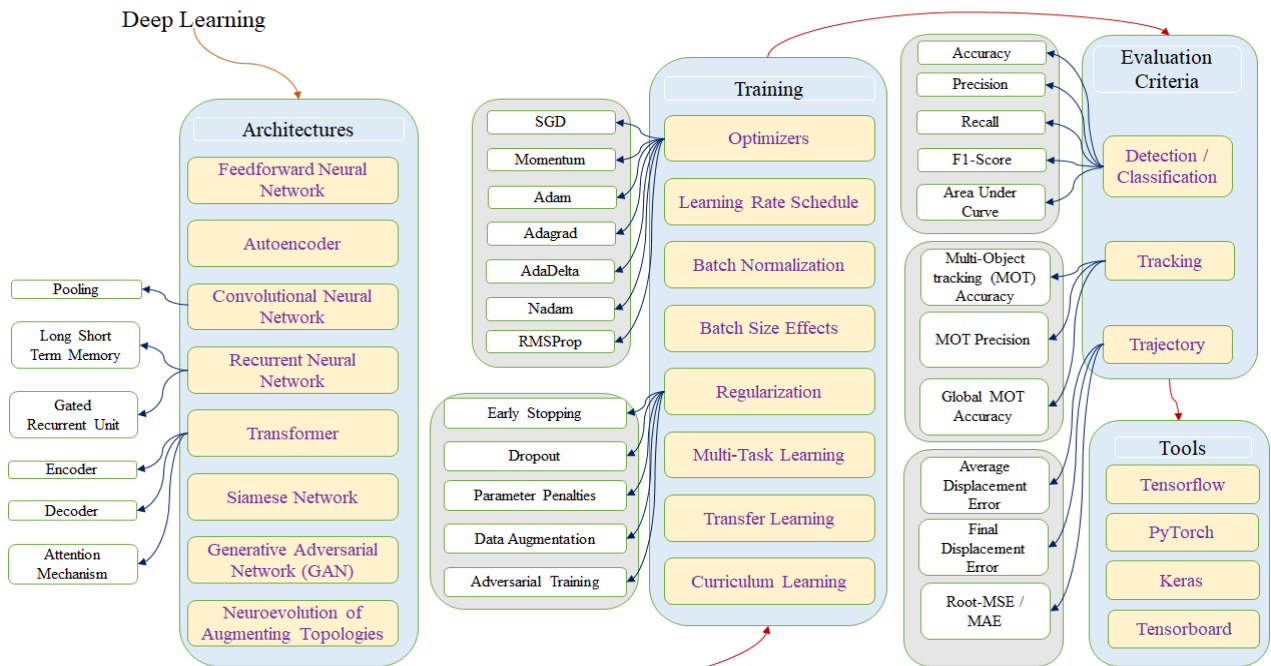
Deep Learning

Architectures

Feedforward Neural Network

Autoencoder

Convolutional Neural Network

Recurrent Neural Network

Transformer

Siamese Network

Generative Adversarial Network (GAN)

Neuroevolution of Augmenting Topologies

Pooling

Long Short Term Memory

Gated Recurrent Unit

Encoder

Decoder

Attention Mechanism

SGD

Momentum

Adam

Adagrad

AdaDelta

Nadam

RMSProp

Early Stopping

Dropout

Parameter Penalties

Data Augmentation

Adversarial Training

Training

Optimizers

Learning Rate Schedule

Batch Normalization

Batch Size Effects

Regularization

Multi-Task Learning

Transfer Learning

Curriculum Learning

Accuracy

Precision

Recall

F1-Score

Area Under Curve

Multi-Object tracking (MOT) Accuracy

MOT Precision

Global MOT Accuracy

Average Displacement Error

Final Displacement Error

Root-MSE / MAE

Evaluation Criteria

Detection / Classification

Tracking

Trajectory

Tools

Tensorflow

PyTorch

Keras

Tensorboard